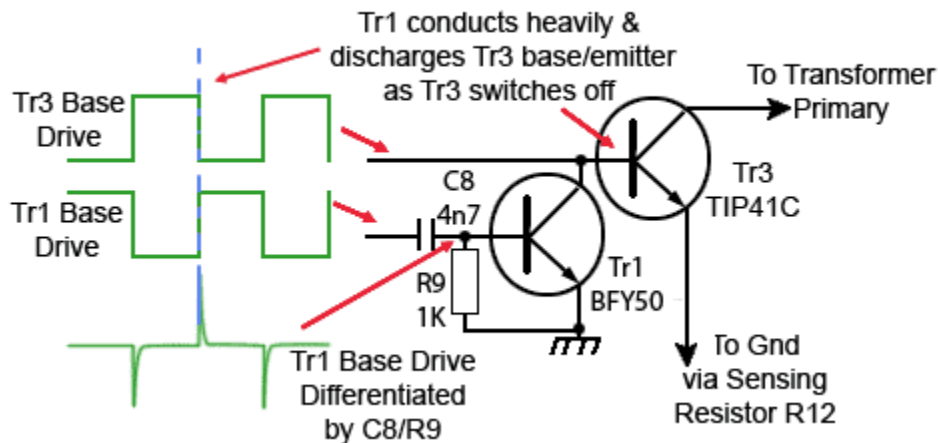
Tr1 conducts heavily & discharges Tr3 base/emitter as Tr3 switches off

To Transformer Primary

Tr3 Base Drive

Tr1 Base Drive

C8
4n7

Tr3
TIP41C

Tr1
BFY50

R9
1K

To Gnd via Sensing Resistor R12

Tr1 Base Drive Differentiated by C8/R9